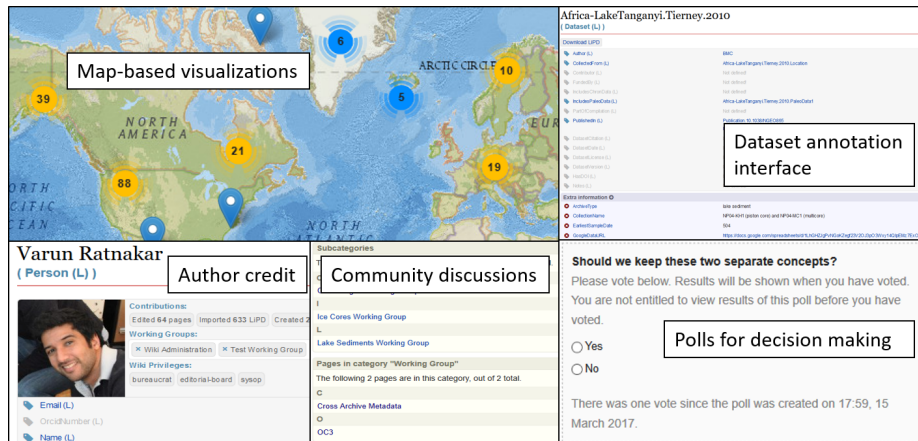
Map-based visualizations

ARCTIC CIRCLE

NORTH AMERICA

NORTH

CIFIC

EAN

6
10
39
5
21
19
88

Africa-LakeTanganyi.Tierney.2010
( Dataset (L) )

Download LiPD

Author (L) | BMC
CollectedFrom (L) | Africa-LakeTanganyi.Tierney.2010.Location
IncludesPaleoData (L) | Africa-LakeTanganyi.Tierney.2010.PaleoData1
PublishedIn (L) | Publication.10.1038/NGEO865

Dataset annotation interface

Extra information
ArchiveType | lake sediment
CollectionName | NP04-KH1 (piston core) and NP04-MC1 (multicore)
EarliestSampleDate | 504
GoogleDataURL | https://docs.google.com/spreadsheets/d/

Varun Ratnakar
( Person (L) )

Author credit

Contributions:
Edited 64 pages Imported 633 LiPD Created 2

Working Groups:
Wiki Administration Test Working Group

Wiki Privileges:
bureaucrat editorial-board sysop

Email (L)
OrcidNumber (L)
Name (L)

Subcategories

Community discussions

I
Ice Cores Working Group
L
Lake Sediments Working Group

Pages in category "Working Group"
The following 2 pages are in this category, out of 2 total.
C
Cross Archive Metadata
O
OC3

Should we keep these two separate concepts?
Please vote below. Results will be shown when you have voted. You are not entitled to view results of this poll before you have voted.

Yes
No

Polls for decision making

There was one vote since the poll was created on 17:59, 15 March 2017.